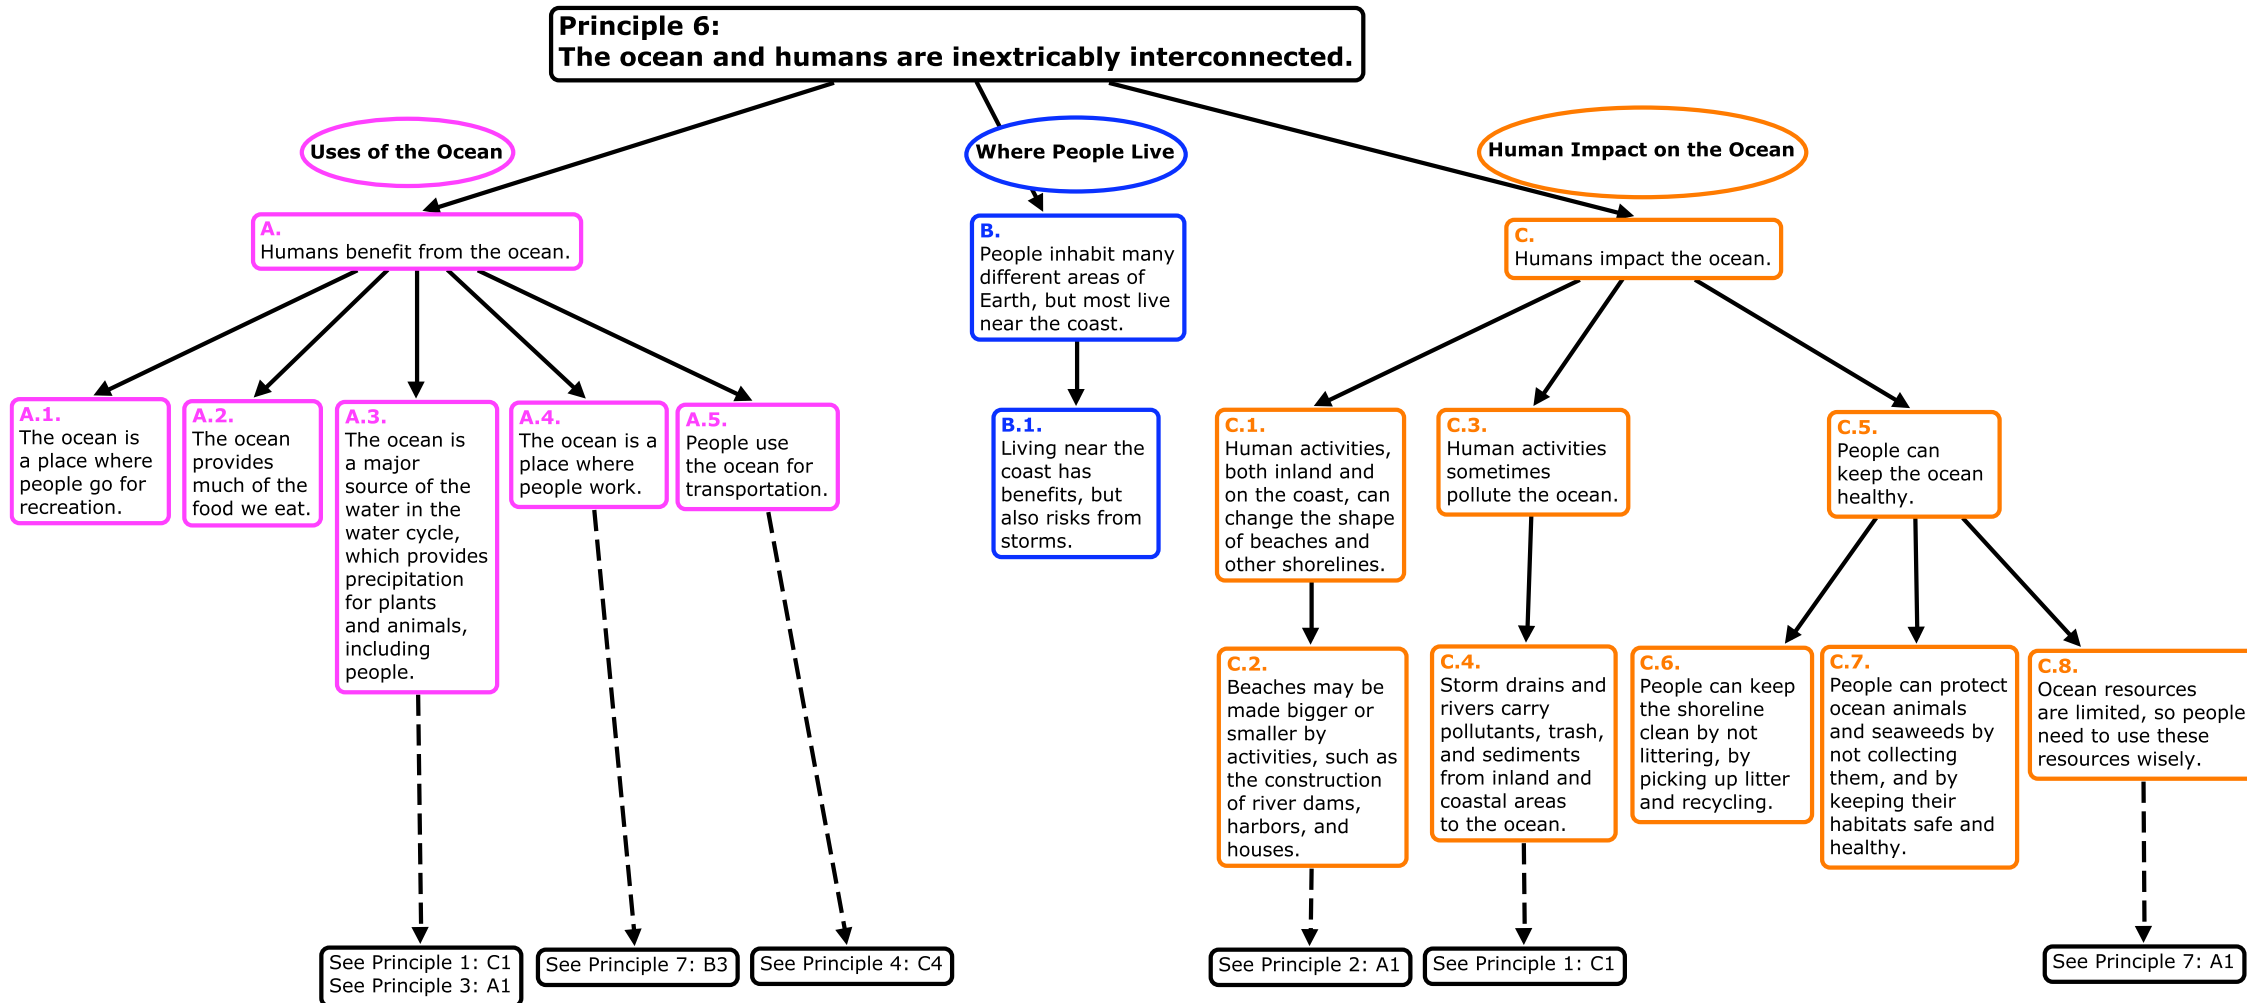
Principle 6:
The ocean and humans are inextricably interconnected.

Uses of the Ocean

Where People Live

Human Impact on the Ocean

A.
Humans benefit from the ocean.

B.
People inhabit many different areas of Earth, but most live near the coast.

C.
Humans impact the ocean.

A.1.
The ocean is a place where people go for recreation.

A.2.
The ocean provides much of the food we eat.

A.3.
The ocean is a major source of the water in the water cycle, which provides precipitation for plants and animals, including people.

A.4.
The ocean is a place where people work.

A.5.
People use the ocean for transportation.

B.1.
Living near the coast has benefits, but also risks from storms.

C.1.
Human activities, both inland and on the coast, can change the shape of beaches and other shorelines.

C.3.
Human activities sometimes pollute the ocean.

C.5.
People can keep the ocean healthy.

C.2.
Beaches may be made bigger or smaller by activities, such as the construction of river dams, harbors, and houses.

C.4.
Storm drains and rivers carry pollutants, trash, and sediments from inland and coastal areas to the ocean.

C.6.
People can keep the shoreline clean by not littering, by picking up litter and recycling.

C.7.
People can protect ocean animals and seaweeds by not collecting them, and by keeping their habitats safe and healthy.

C.8.
Ocean resources are limited, so people need to use these resources wisely.

See Principle 1: C1
See Principle 3: A1

See Principle 7: B3

See Principle 4: C4

See Principle 2: A1

See Principle 1: C1

See Principle 7: A1